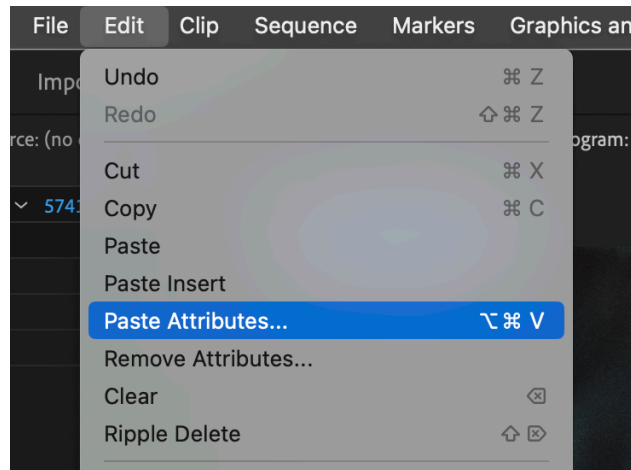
File Edit Clip Sequence Markers Graphics an

Impo

rce: (no

5743

ogram:

Undo ⌘ Z
Redo ⇧ ⌘ Z

Cut ⌘ X
Copy ⌘ C
Paste
Paste Insert
Paste Attributes... ⌥ ⌘ V
Remove Attributes...
Clear ⌫
Ripple Delete ⇧ ⌦